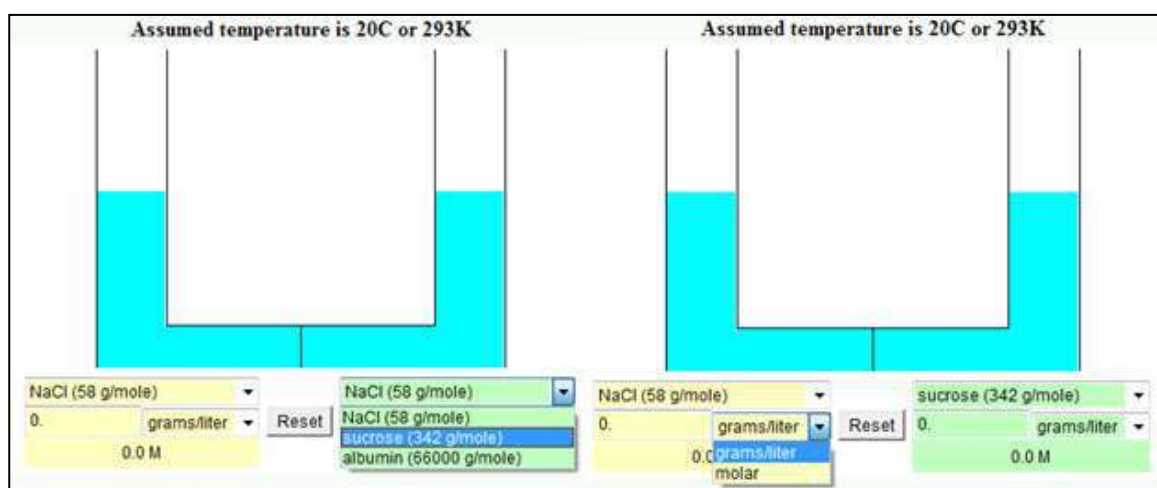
Assumed temperature is 20C or 293K

NaCl (58 g/mole)
0.
grams/liter
Reset
0.0 M

NaCl (58 g/mole)
NaCl (58 g/mole)
sucrose (342 g/mole)
albumin (66000 g/mole)

Assumed temperature is 20C or 293K

NaCl (58 g/mole)
0.
grams/liter
grams/liter
molar
0.0
Reset

sucrose (342 g/mole)
0.
grams/liter
0.0 M